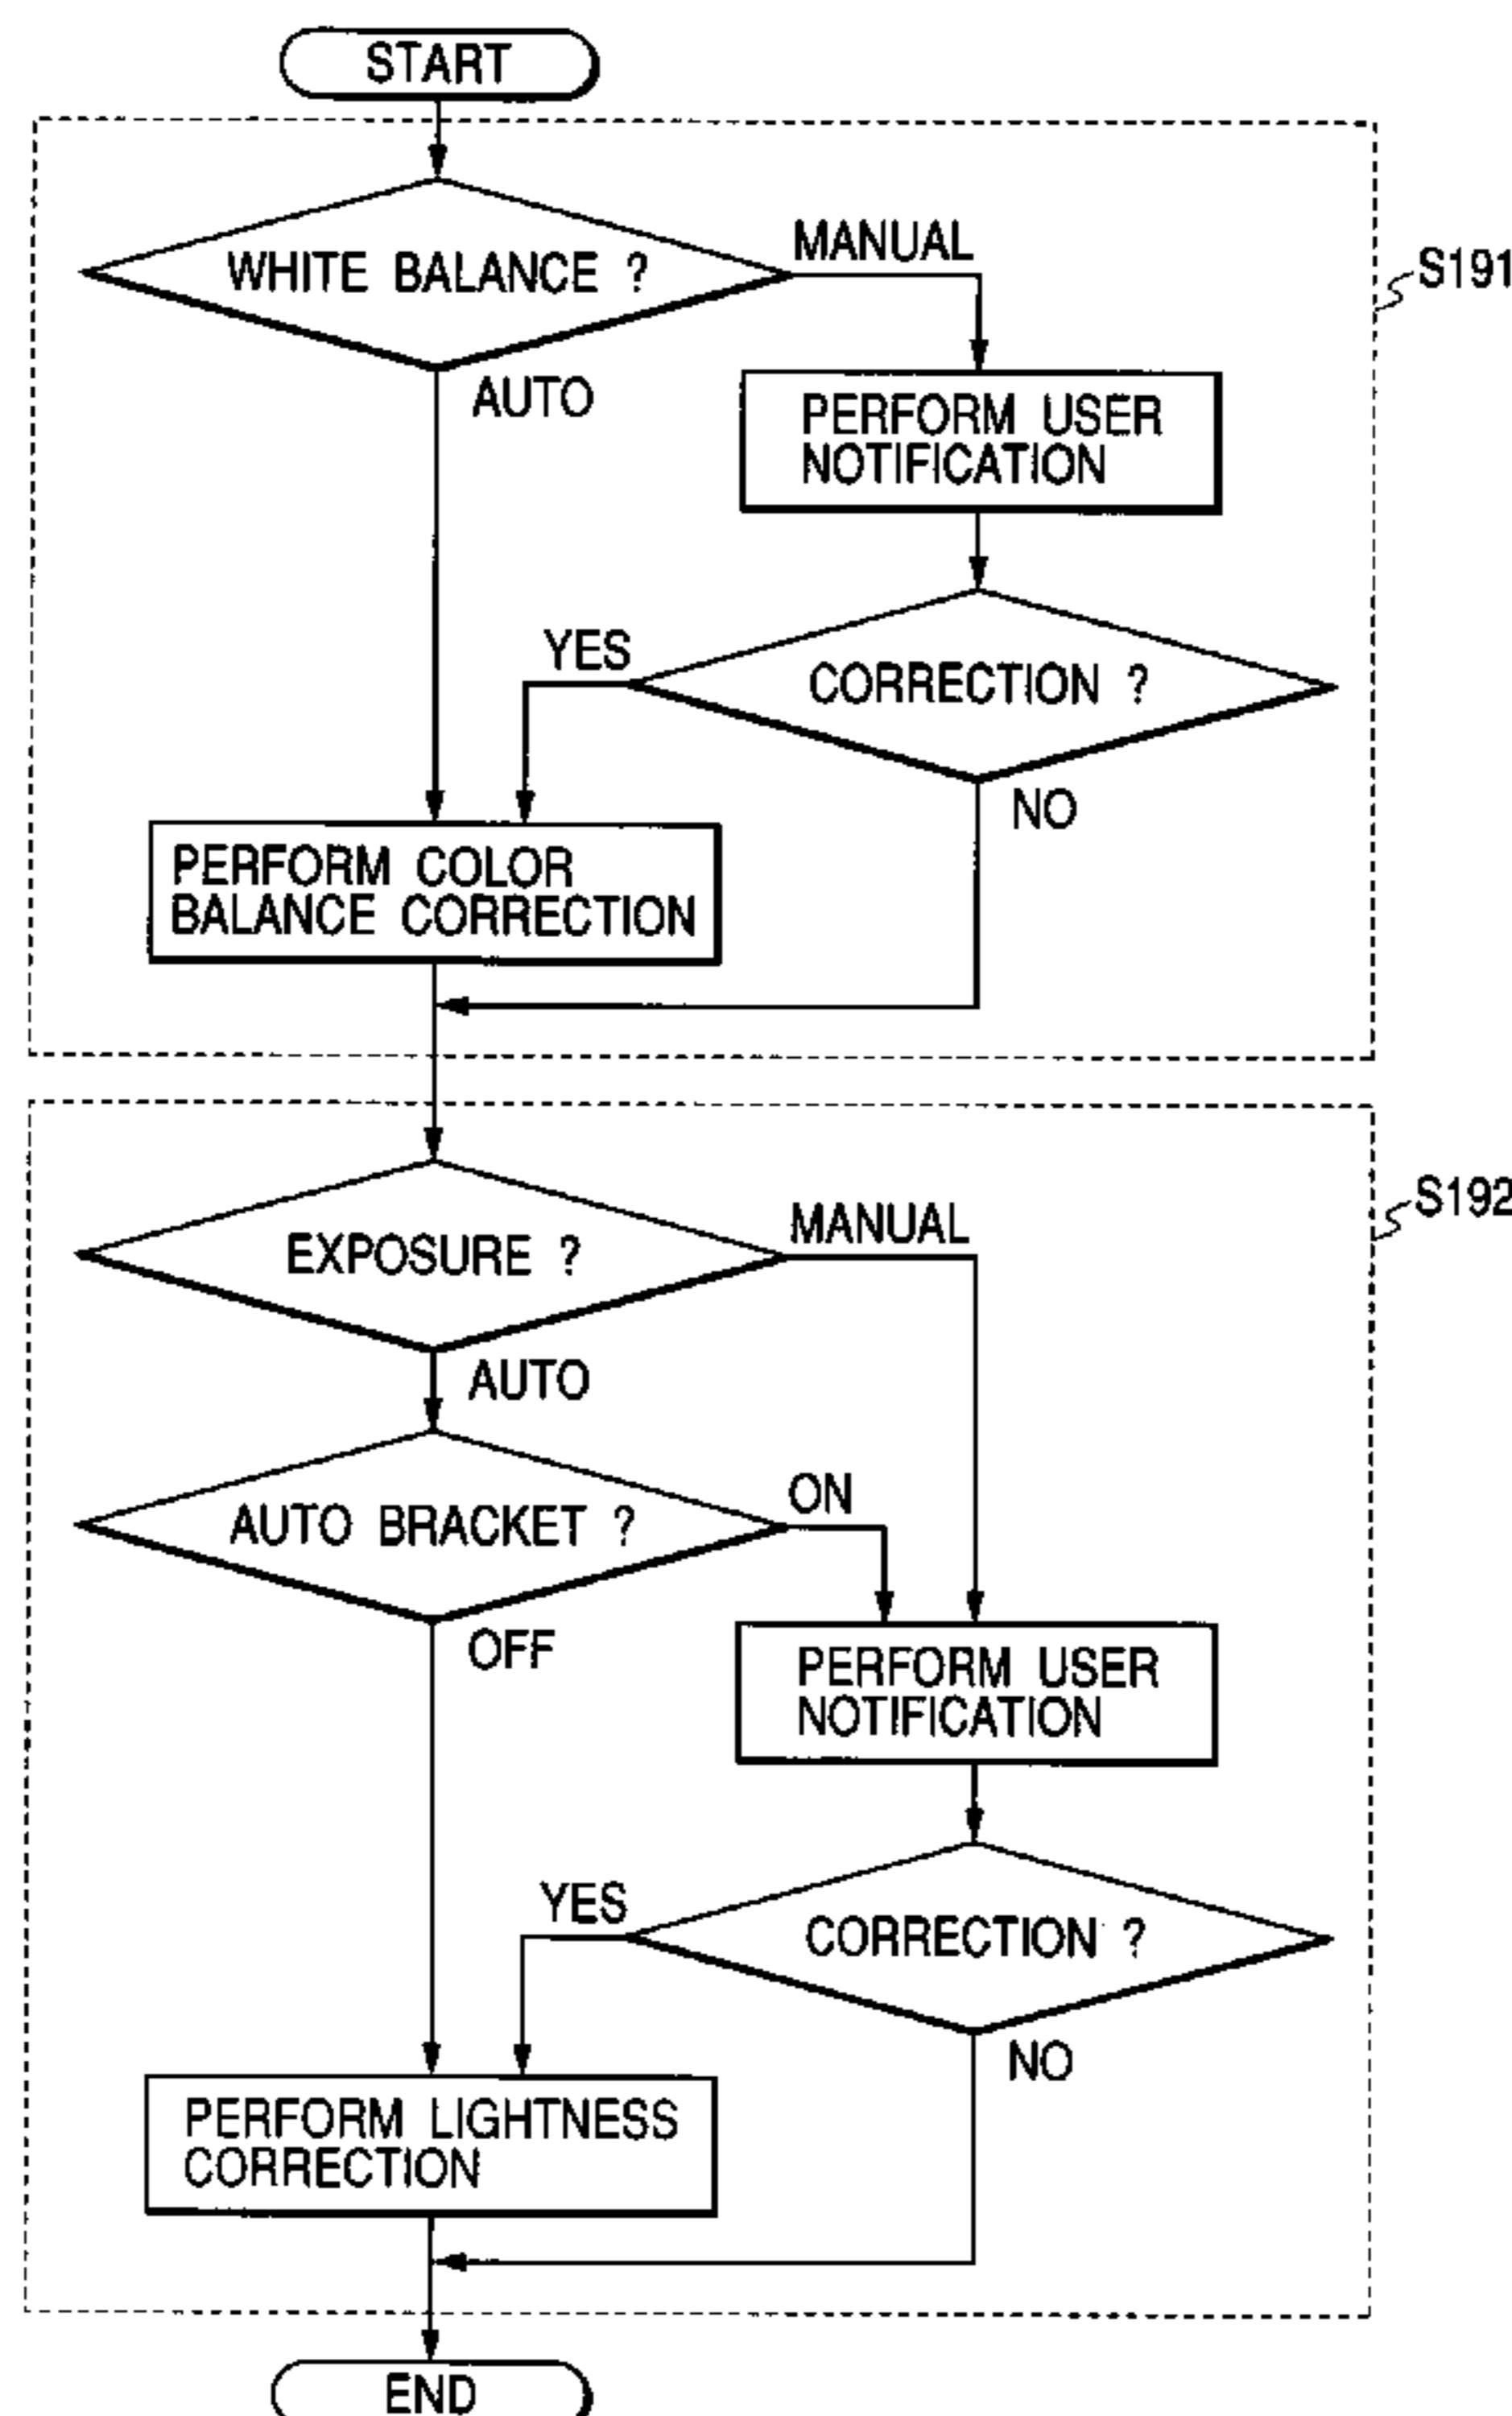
START

WHITE BALANCE ?

MANUAL

S191

AUTO

PERFORM USER NOTIFICATION

YES

CORRECTION ?

NO

PERFORM COLOR BALANCE CORRECTION

EXPOSURE ?

MANUAL

S192

AUTO

AUTO BRACKET ?

ON

OFF

PERFORM USER NOTIFICATION

YES

CORRECTION ?

NO

PERFORM LIGHTNESS CORRECTION

END